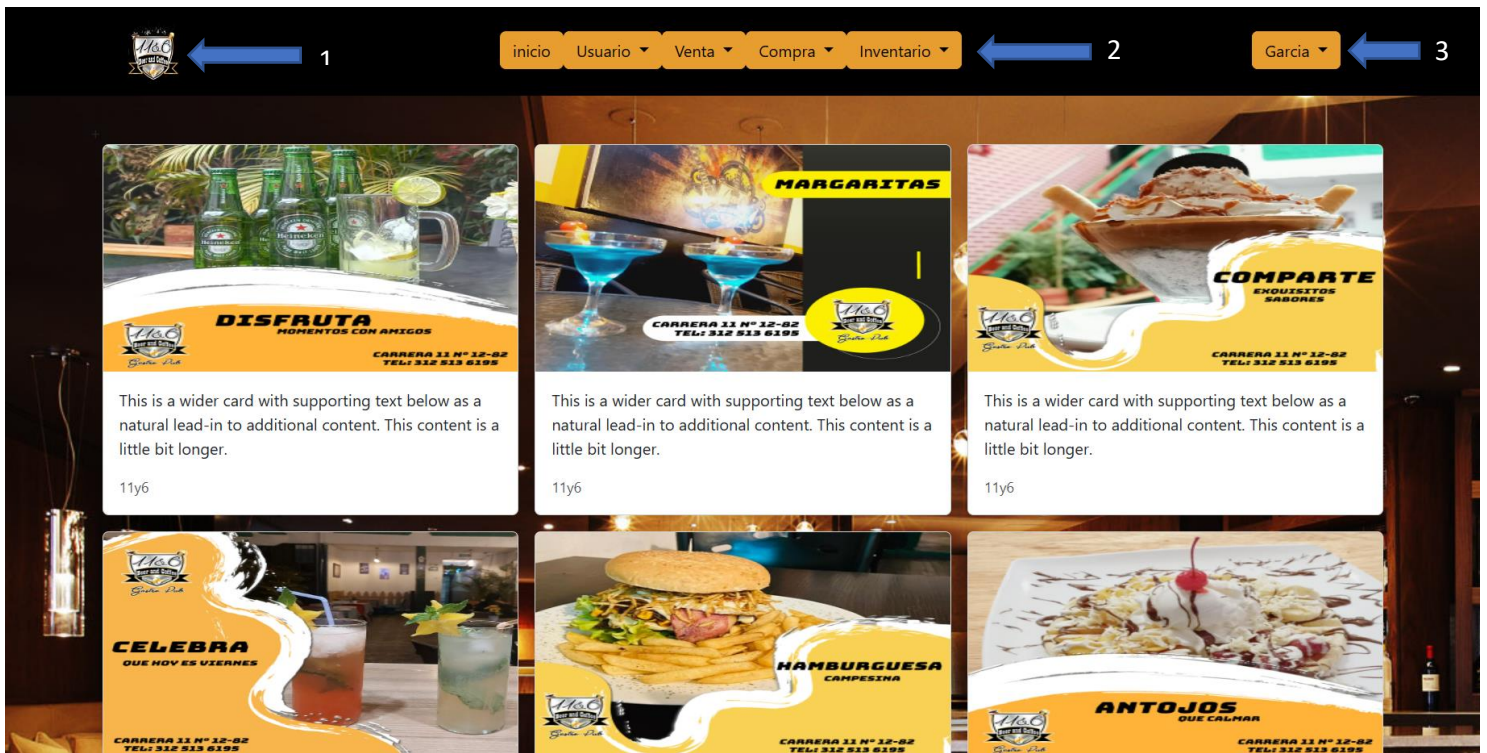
1

inicio Usuario Venta Compra Inventario

2

Garcia

3

DISFRUTA
MOMENTOS CON AMIGOS
CARRERA 11 Nº 12-82
TEL: 312 513 6195

This is a wider card with supporting text below as a natural lead-in to additional content. This content is a little bit longer.

11y6

MARGARITAS
CARRERA 11 Nº 12-82
TEL: 312 513 6195

This is a wider card with supporting text below as a natural lead-in to additional content. This content is a little bit longer.

11y6

COMPARTE
EXQUISITOS SABORES
CARRERA 11 Nº 12-82
TEL: 312 513 6195

This is a wider card with supporting text below as a natural lead-in to additional content. This content is a little bit longer.

11y6

CELEBRA
QUE HOY ES VIERNES
CARRERA 11 Nº 12-82
TEL: 312 513 6195

HAMBURGUESA
CAMPESINA
CARRERA 11 Nº 12-82
TEL: 312 513 6195

ANTOJOS
QUE CALMAR
CARRERA 11 Nº 12-82
TEL: 312 513 6195